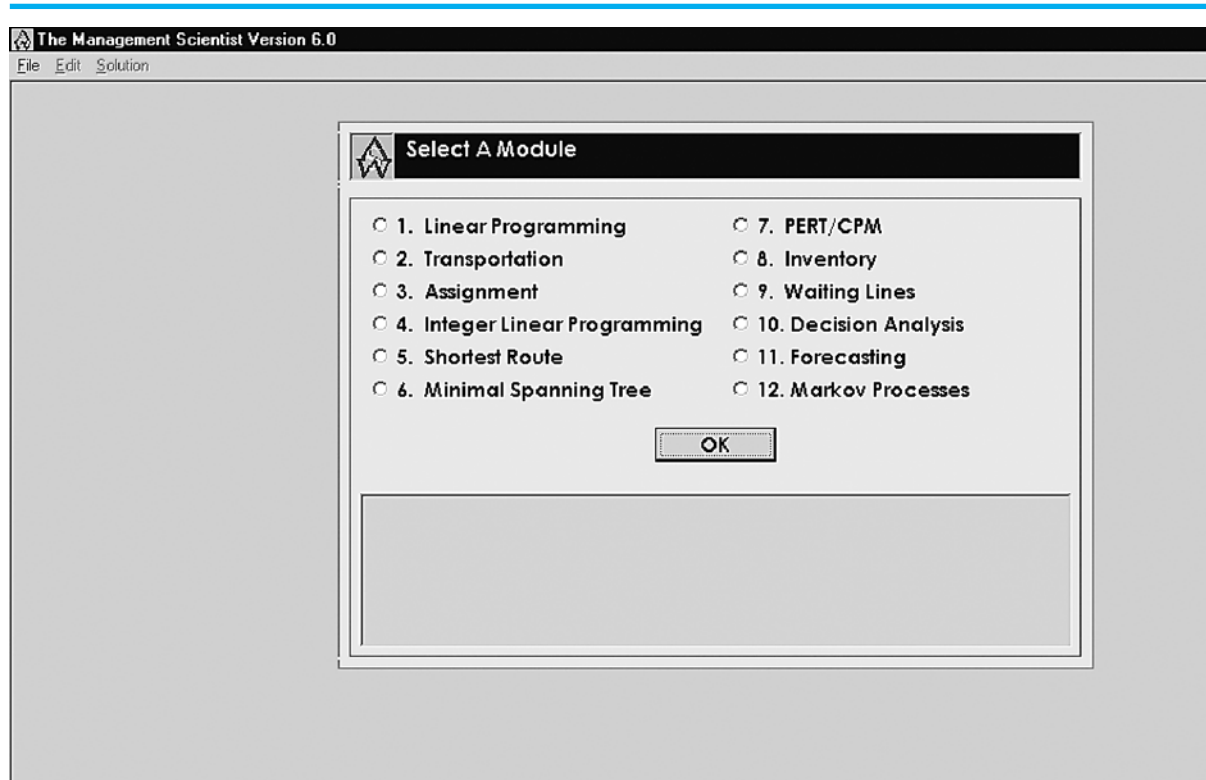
The Management Scientist Version 6.0
File Edit Solution

Select A Module

1. Linear Programming
2. Transportation
3. Assignment
4. Integer Linear Programming
5. Shortest Route
6. Minimal Spanning Tree

7. PERT/CPM
8. Inventory
9. Waiting Lines
10. Decision Analysis
11. Forecasting
12. Markov Processes

OK